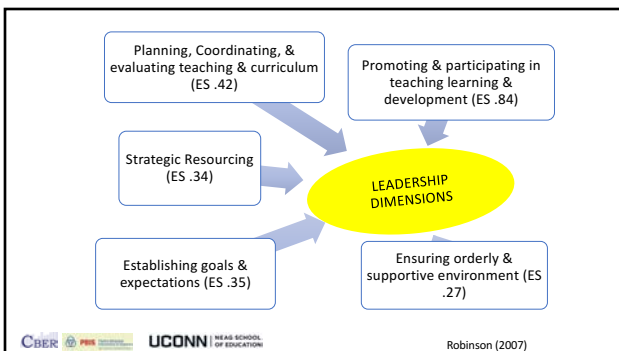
Planning, Coordinating, & evaluating teaching & curriculum (ES .42)

Promoting & participating in teaching learning & development (ES .84)

Strategic Resourcing (ES .34)

LEADERSHIP DIMENSIONS

Establishing goals & expectations (ES .35)

Ensuring orderly & supportive environment (ES .27)

CBER PBIS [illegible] UCONN NEAG SCHOOL OF EDUCATION

Robinson (2007)